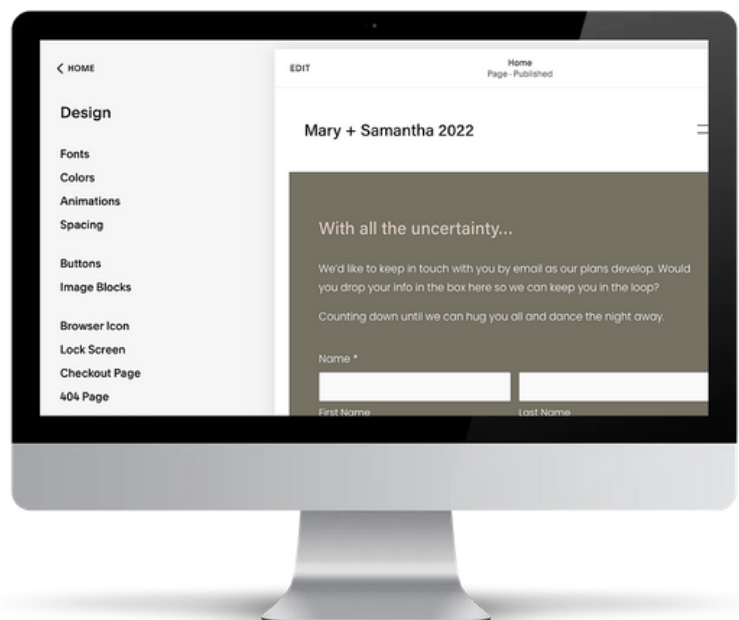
< HOME

Design

Fonts
Colors
Animations
Spacing

Buttons
Image Blocks

Browser Icon
Lock Screen
Checkout Page
404 Page

EDIT

Home
Page · Published

Mary + Samantha 2022

With all the uncertainty...

We'd like to keep in touch with you by email as our plans develop. Would you drop your info in the box here so we can keep you in the loop?

Counting down until we can hug you all and dance the night away.

Name *

First Name

Last Name